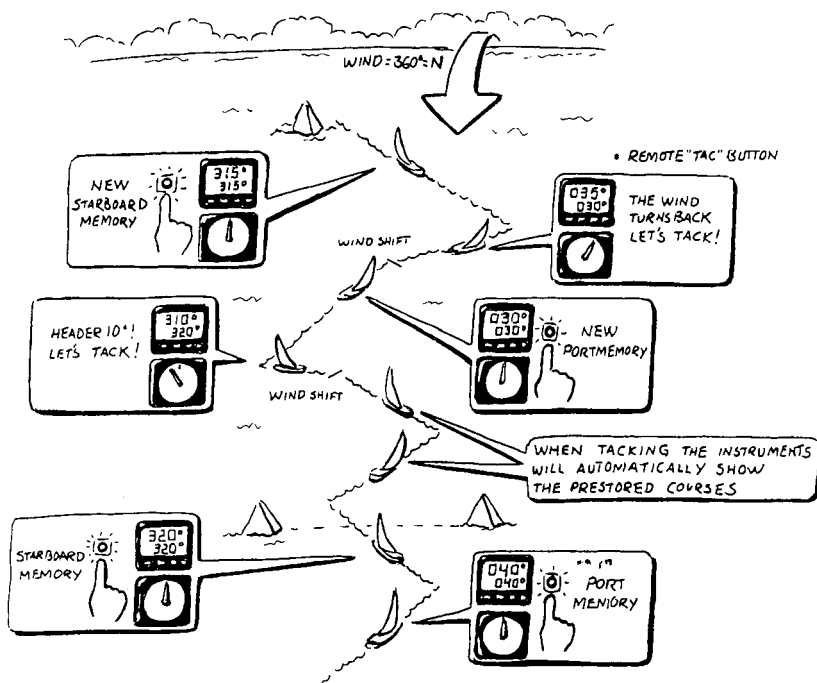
WIND: 360°= N

• REMOTE "TAC" BUTTON

NEW STARBOARD MEMORY

315°
315°

035°
030°

THE WIND TURNS BACK LET'S TACK!

WIND SHIFT

HEADER 10°! LET'S TACK!

310°
320°

030°
030°

NEW PORTMEMORY

WIND SHIFT

WHEN TACKING THE INSTRUMENTS WILL AUTOMATICALLY SHOW THE PRESTORED COURSES

STARBOARD MEMORY

320°
320°

040°
040°

PORT MEMORY